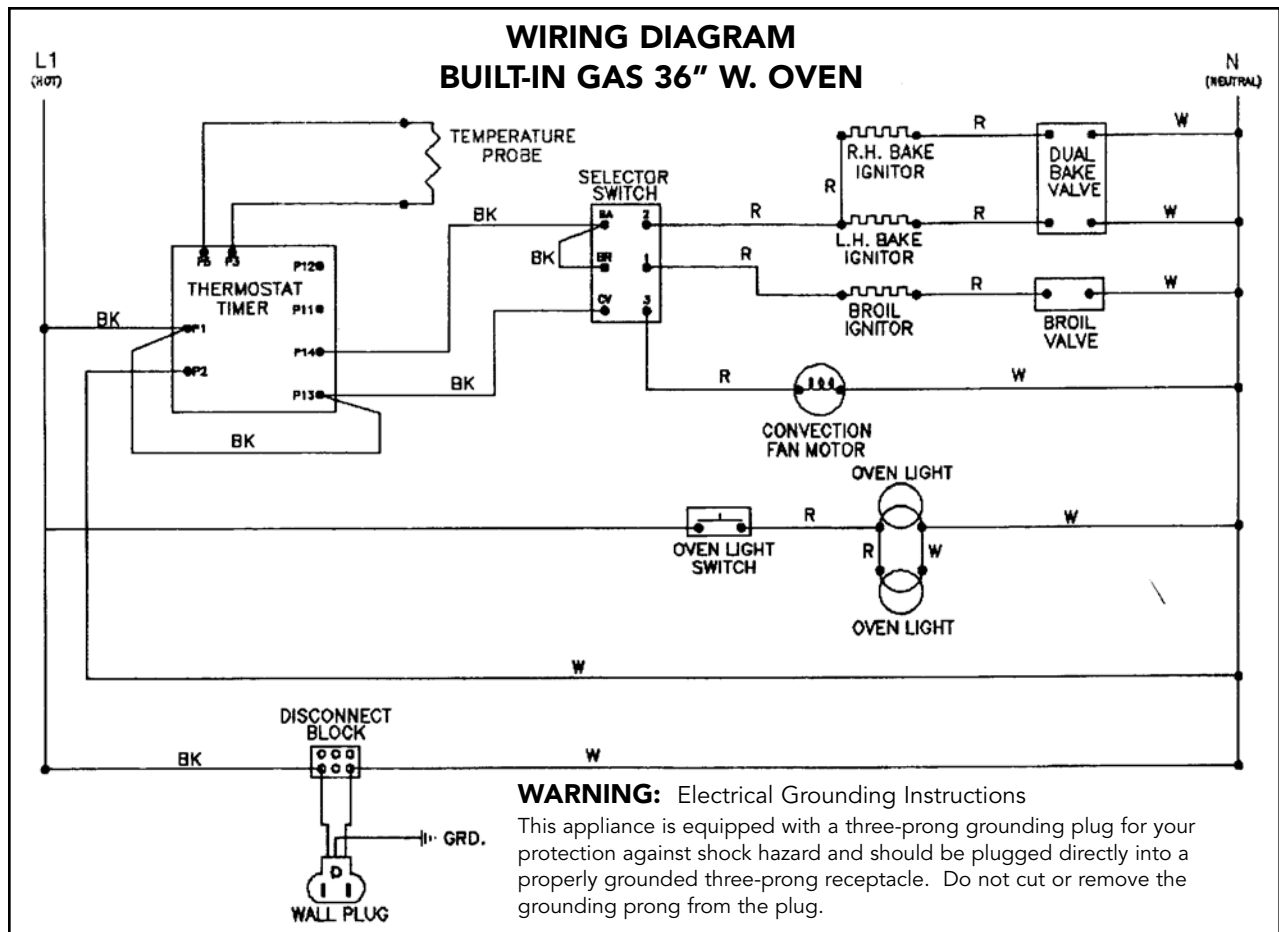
WIRING DIAGRAM
BUILT-IN GAS 36" W. OVEN

L1
(HOT)

N
(NEUTRAL)

TEMPERATURE PROBE

P8 P3

THERMOSTAT TIMER

P12
P11
P1
P2
P14
P13

BK

BK

BK

BK

BK

SELECTOR SWITCH

BA
BR
CV
2
1
3

R

R

R

R

R

R

R.H. BAKE IGNITOR

L.H. BAKE IGNITOR

BROIL IGNITOR

DUAL BAKE VALVE

BROIL VALVE

W

W

W

W

CONVECTION FAN MOTOR

OVEN LIGHT

OVEN LIGHT SWITCH

R

R

W

W

OVEN LIGHT

W

DISCONNECT BLOCK

BK

W

GRD.

D

WALL PLUG

WARNING: Electrical Grounding Instructions

This appliance is equipped with a three-prong grounding plug for your protection against shock hazard and should be plugged directly into a properly grounded three-prong receptacle. Do not cut or remove the grounding prong from the plug.